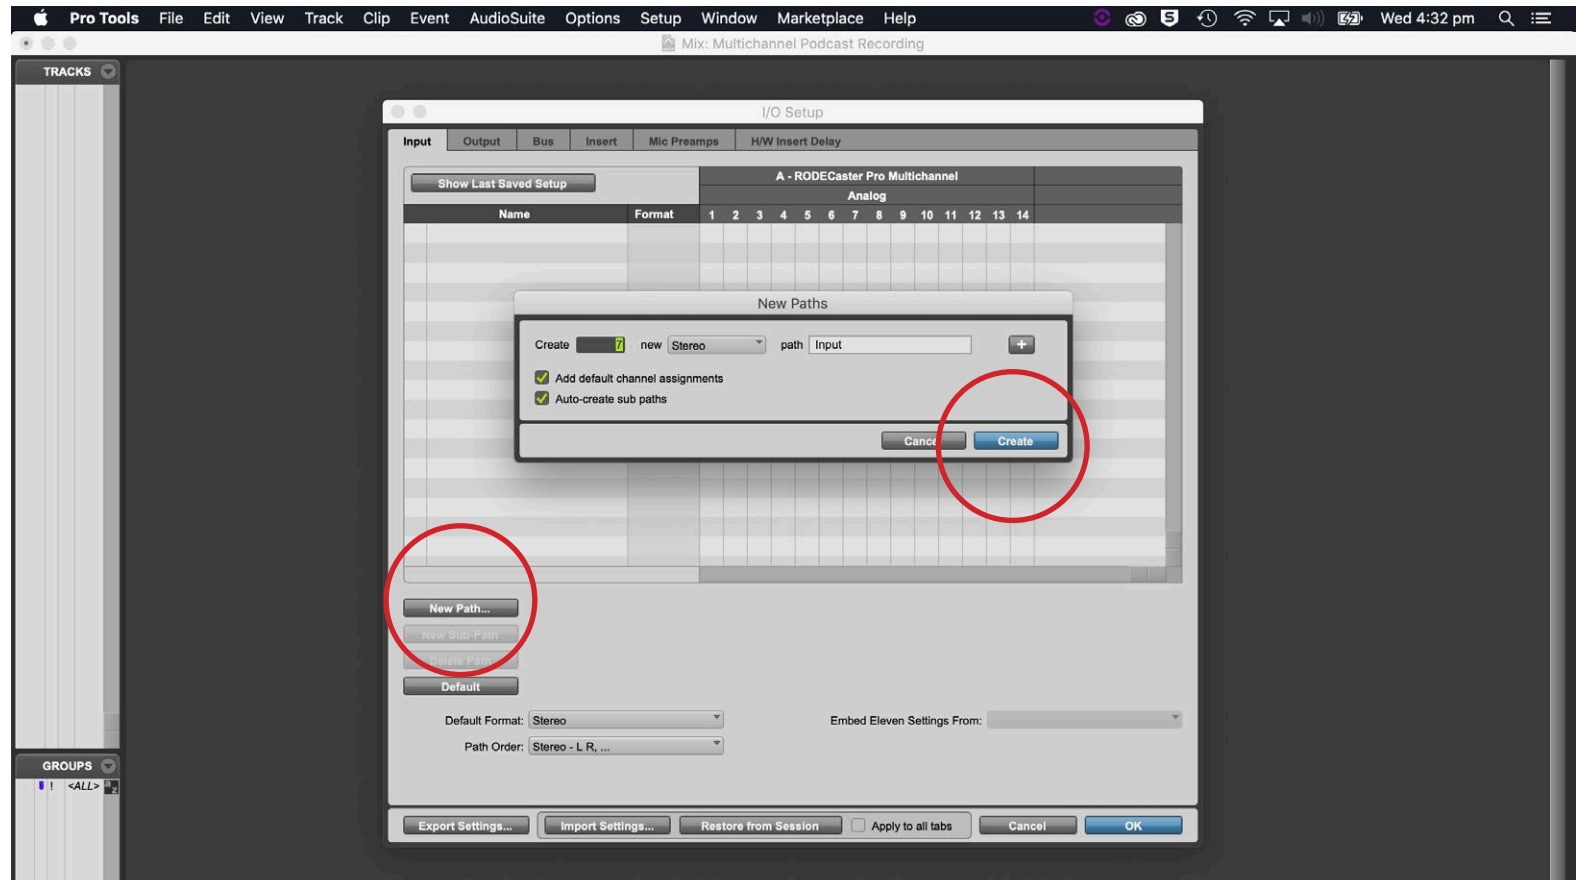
Pro Tools File Edit View Track Clip Event AudioSuite Options Setup Window Marketplace Help Wed 4:32 pm

Mix: Multichannel Podcast Recording

TRACKS

I/O Setup

Input Output Bus Insert Mic Preamps H/W Insert Delay

Show Last Saved Setup

A - RODECaster Pro Multichannel
Analog

| Name | Format | 1 | 2 | 3 | 4 | 5 | 6 | 7 | 8 | 9 | 10 | 11 | 12 | 13 | 14 |
|---|---|---|---|---|---|---|---|---|---|---|---|---|---|---|---|

New Paths

Create 7 new Stereo path Input +

Add default channel assignments
Auto-create sub paths

Cance Create

New Path...
New Sub-Path
Delete Path
Default

Default Format: Stereo
Path Order: Stereo - L R, ...

Embed Eleven Settings From:

GROUPS
! <ALL>

Export Settings... Import Settings... Restore from Session Apply to all tabs Cancel OK